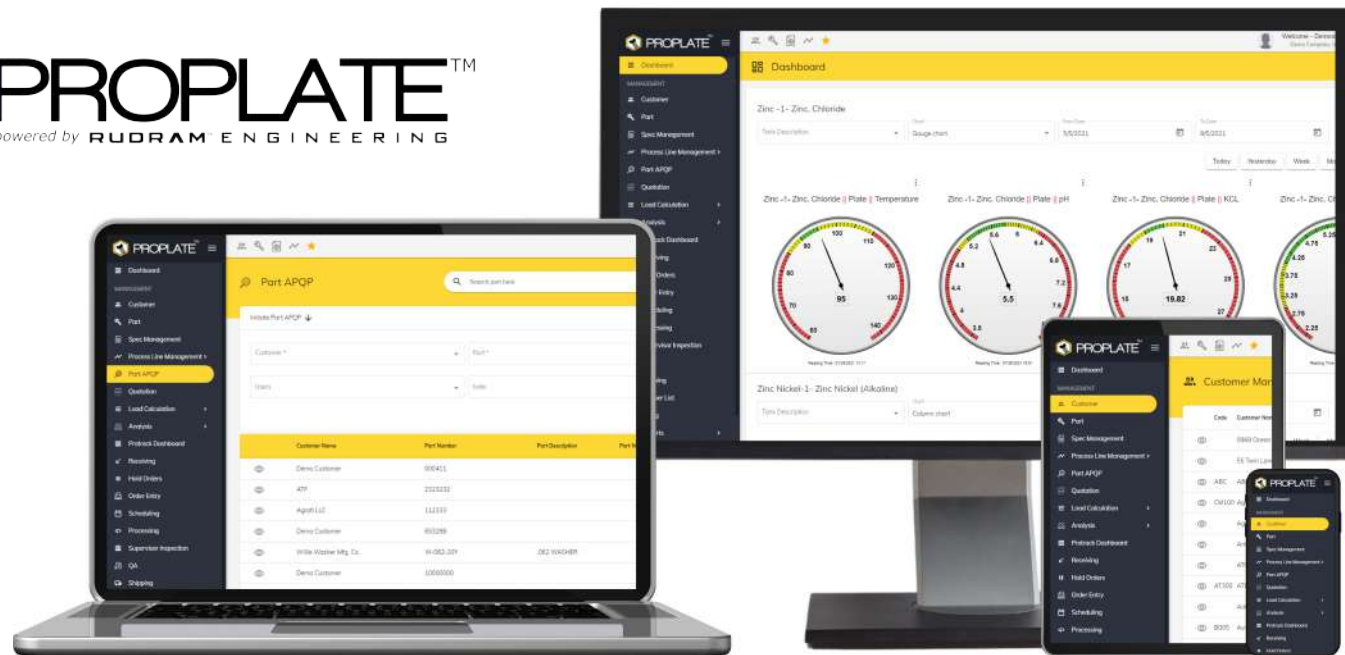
PROPLATE™
powered by RUDRAM ENGINEERING

PROPLATE
Dashboard
MANAGEMENT
Customer
Part
Spec Management
Process Line Management
Part APQP
Quotation
Load Calculation
Analysis
Protrack Dashboard
Receiving
Hold Orders
Order Entry
Scheduling
Processing
Supervisor Inspection
QA
Shipping

Part APQP
Search part here
Initiate Part APQP
Customer *
Part *
Users
Date

| Customer Name | Part Number | Part Description | Part M |
|---|---|---|---|
| Demo Customer | 000411 | | |
| ATP | 2323232 | | |
| Agroft LLC | 112333 | | |
| Demo Customer | 893288 | | |
| Willie Washer Mfg. Co. | W-062-201 | .062 WASHER | |
| Demo Customer | 10000000 | | |

PROPLATE
Welcome - Demo
Dashboard
Zinc -1- Zinc, Chloride
Tank Description
Gauge chart
5/5/2021
8/5/2021
Today
Yesterday
Week
Zinc -1- Zinc, Chloride || Plate || Temperature
Zinc -1- Zinc, Chloride || Plate || pH
Zinc -1- Zinc, Chloride || Plate || KCL
Zinc -1- Zinc, Cl
95
5.5
19.82
Zinc Nickel-1- Zinc Nickel (Alkaline)
Tank Description
Column chart

PROPLATE
Dashboard
MANAGEMENT
Customer
Part
Spec Management
Process Line Management
Part APQP
Quotation
Load Calculation
Analysis
Protrack Dashboard
Receiving
Hold Orders
Order Entry
Scheduling
Processing
Customer Ma
Code
Customer Na
ABC
CM100
AT100
B005

PROPLATE
Dashboard
Customer
Part
Spec Management
Process Line Management
Part APQP
Quotation
Load Calculation
Analysis
Protrack Dashboard
Receiving
Hold Orders